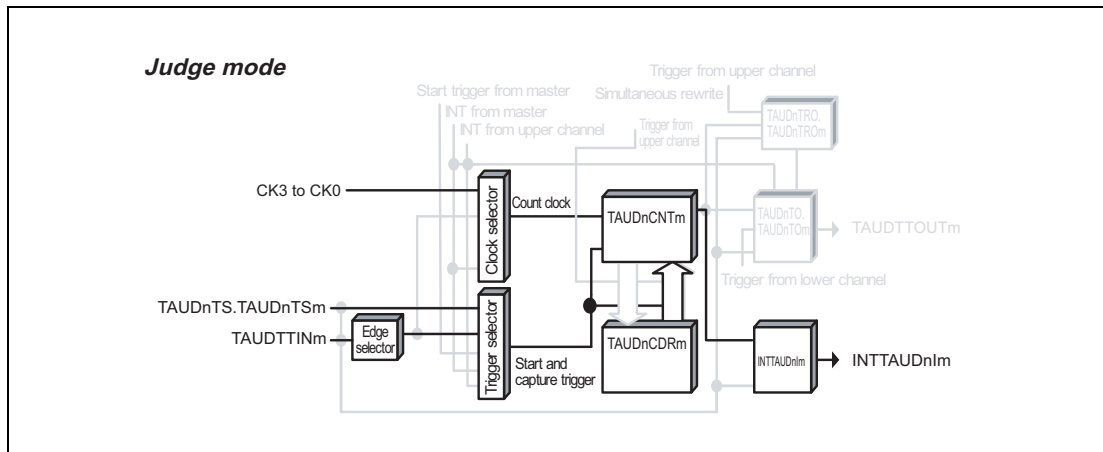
Judge mode

Trigger from upper channel
Start trigger from master
Simultaneous rewrite
INT from master
INT from upper channel
Trigger from upper channel
TAUDnTRO.
TAUDnTROm

CK3 to CK0
Clock selector
Count clock
TAUDnCNTm
TAUDnTO.
TAUDnTOm
TAUDTTOUTm
Trigger from lower channel

TAUDnTS.TAUDnTSm
TAUDTTINm
Edge selector
Trigger selector
Start and capture trigger
TAUDnCDRm
INTTAUDnIm
INTTAUDnIm